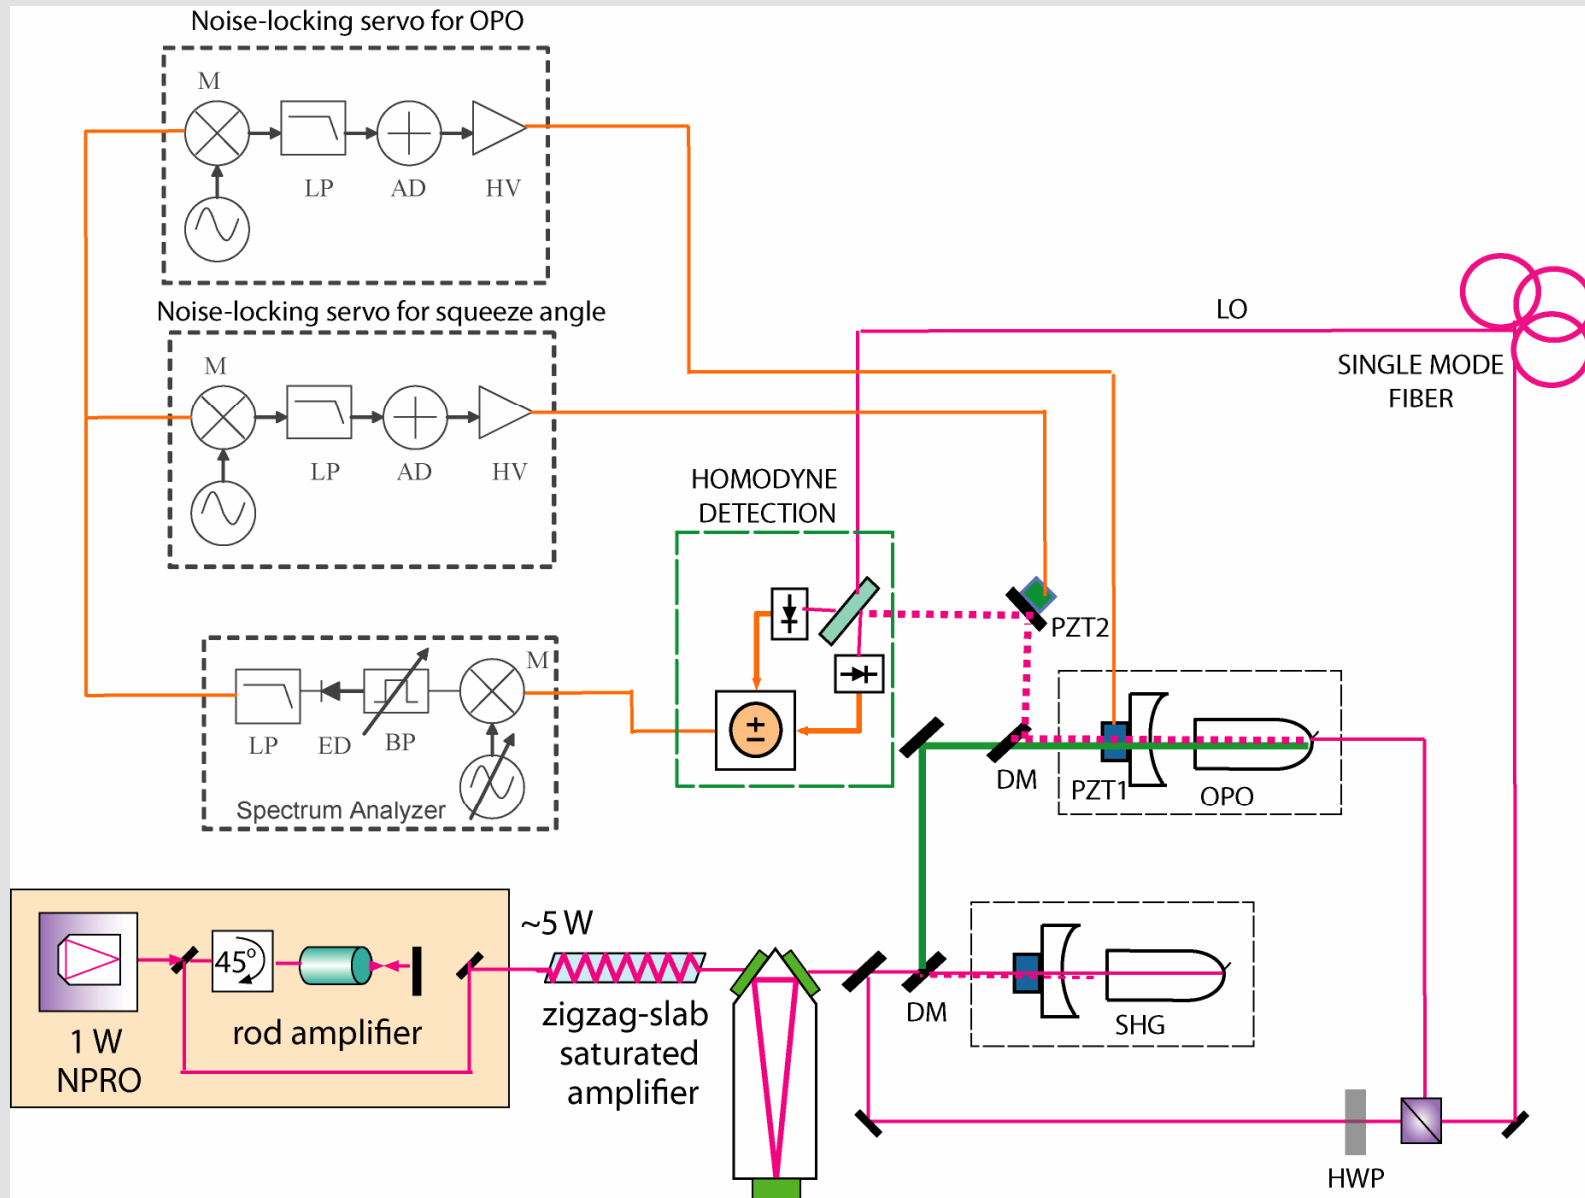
Noise-locking servo for OPO

M

LP AD HV

Noise-locking servo for squeeze angle

M

LP AD HV

LO

SINGLE MODE FIBER

HOMODYNE DETECTION

PZT2

M

LP ED BP

Spectrum Analyzer

DM PZT1 OPO

$\pm$

~5 W

45°

1 W NPRO

rod amplifier

zigzag-slab saturated amplifier

DM

SHG

HWP